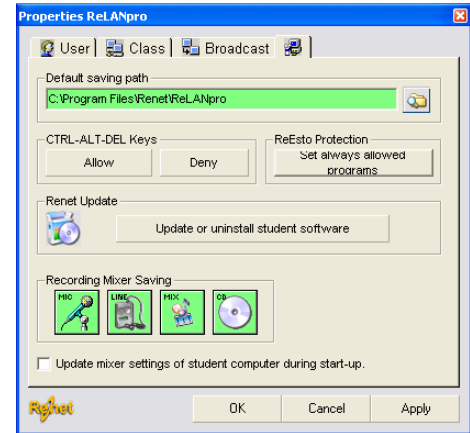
Properties ReLANpro

User | Class | Broadcast

Default saving path
C:\Program Files\Renet\ReLANpro

CTRL-ALT-DEL Keys
Allow
Deny

ReEsto Protection
Set always allowed programs

Renet Update
Update or uninstall student software

Recording Mixer Saving
MIC
LINE
MIX
CD

Update mixer settings of student computer during start-up.

Renet
OK
Cancel
Apply